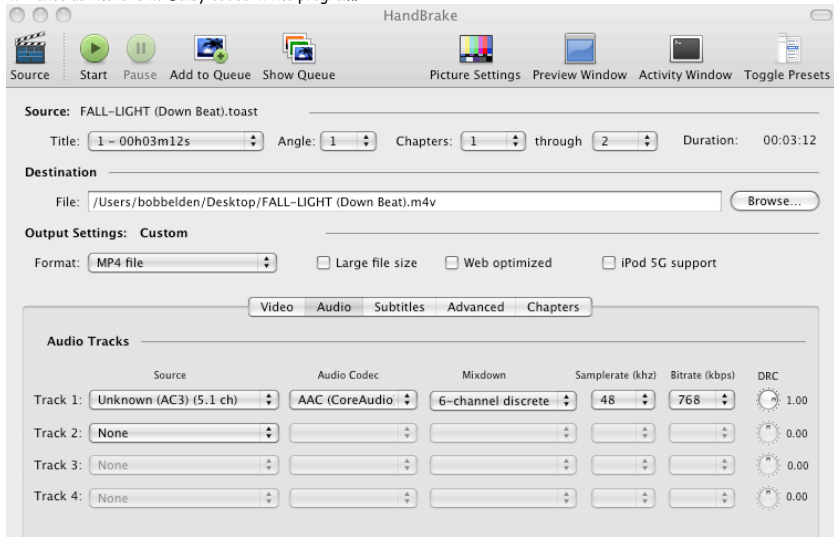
HandBrake

Source Start Pause Add to Queue Show Queue Picture Settings Preview Window Activity Window Toggle Presets

Source: FALL-LIGHT (Down Beat).toast

Title: 1 - 00h03m12s Angle: 1 Chapters: 1 through 2 Duration: 00:03:12

Destination

File: /Users/bobbelden/Desktop/FALL-LIGHT (Down Beat).m4v Browse...

Output Settings: Custom

Format: MP4 file Large file size Web optimized iPod 5G support

Video Audio Subtitles Advanced Chapters

Audio Tracks

| | Source | Audio Codec | Mixdown | Samplerate (khz) | Bitrate (kbps) | DRC |
|---|---|---|---|---|---|---|
| Track 1: | Unknown (AC3) (5.1 ch) | AAC (CoreAudio | 6-channel discrete | 48 | 768 | 1.00 |
| Track 2: | None | | | | | 0.00 |
| Track 3: | None | | | | | 0.00 |
| Track 4: | None | | | | | 0.00 |